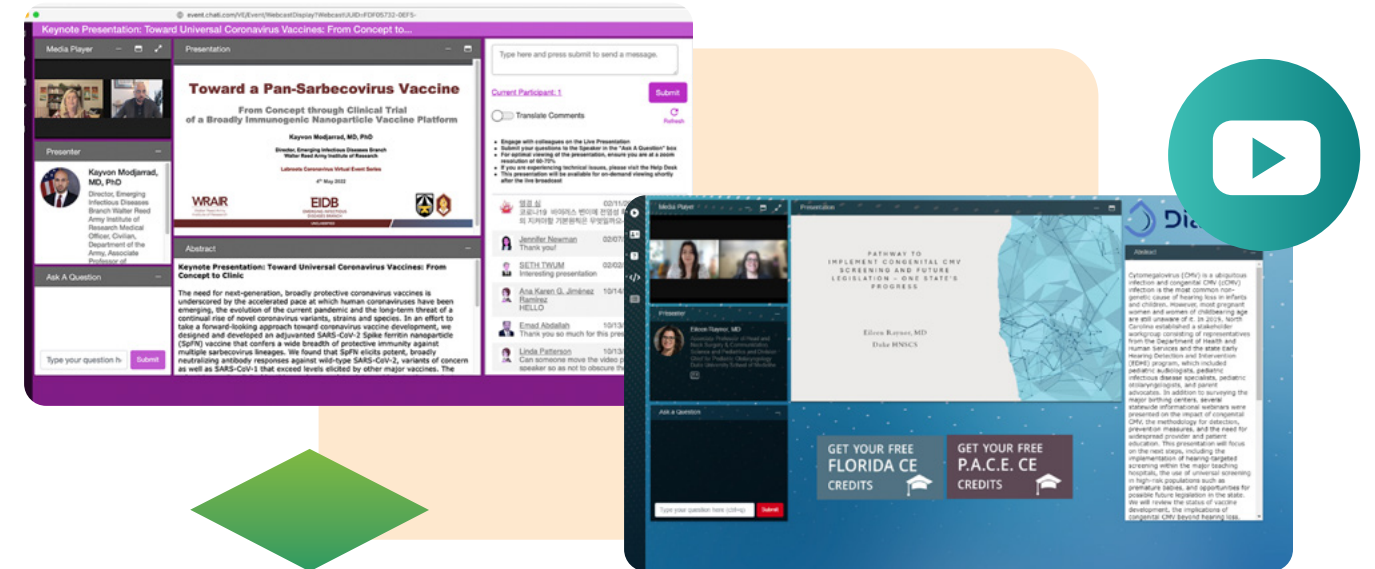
event.chati.com/VE/Event/WebcastDisplay?WebcastUUID=FDF05732-0EF5-

Keynote Presentation: Toward Universal Coronavirus Vaccines: From Concept to...

Media Player

Presentation

Toward a Pan-Sarbecovirus Vaccine

From Concept through Clinical Trial of a Broadly Immunogenic Nanoparticle Vaccine Platform

Kayvon Modjarrad, MD, PhD

Director, Emerging Infectious Diseases Branch
Walter Reed Army Institute of Research

Labroots Coronavirus Virtual Event Series

4th May 2022

WRAIR

EIDB

Presenter

Kayvon Modjarrad, MD, PhD

Director, Emerging Infectious Diseases Branch Walter Reed Army Institute of Research Medical Officer, Civilian, Department of the Army, Associate Professor of

Ask A Question

Type your question h

Submit

Abstract

Keynote Presentation: Toward Universal Coronavirus Vaccines: From Concept to Clinic

The need for next-generation, broadly protective coronavirus vaccines is underscored by the accelerated pace at which human coronaviruses have been emerging, the evolution of the current pandemic and the long-term threat of a continual rise of novel coronavirus variants, strains and species. In an effort to take a forward-looking approach toward coronavirus vaccine development, we designed and developed an adjuvanted SARS-CoV-2 Spike ferritin nanoparticle (SpFN) vaccine that confers a wide breadth of protective immunity against multiple sarbecovirus lineages. We found that SpFN elicits potent, broadly neutralizing antibody responses against wild-type SARS-CoV-2, variants of concern as well as SARS-CoV-1 that exceed levels elicited by other major vaccines. The

Type here and press submit to send a message.

Current Participant: 1

Submit

Translate Comments

Refresh

Engage with colleagues on the Live Presentation
Submit your questions to the Speaker in the "Ask A Question" box
For optimal viewing of the presentation, ensure you are at a zoom resolution of 60-75%
If you are experiencing technical issues, please visit the Help Desk
This presentation will be available for on-demand viewing shortly after the live broadcast

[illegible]

Jennifer Newman 02/07
Thank you!

SETH TWUM 02/0
Interesting presentation

Ana Karen G. Jiménez Ramírez 10/14
HELLO

Emad Abdallah 10/14
Thank you so much for this pre

Linda Patterson 10/13
Can someone move the video p speaker so as not to obscure th

Media Player

Presentation

PATHWAY TO IMPLEMENT CONGENITAL CMV SCREENING AND FUTURE LEGISLATION - ONE STATE'S PROGRESS

Eileen Raynor, MD
Duke HNSCS

Dia

Abstract

Cytomegalovirus (CMV) is a ubiquitous infection and congenital CMV (cCMV) infection is the most common non-genetic cause of hearing loss in infants and children. However, most pregnant women and women of childbearing age are still unaware of it. In 2019, North Carolina established a stakeholder workgroup consisting of representatives from the Department of Health and Human Services and the state Early Hearing Detection and Intervention (EDHI) program, which included pediatric audiologists, pediatric infectious disease specialists, pediatric otolaryngologists, and parent advocates. In addition to surveying the major birthing centers, several statewide informational webinars were presented on the impact of congenital CMV, the methodology for detection, prevention measures, and the need for widespread provider and patient education. This presentation will focus on the next steps, including the implementation of hearing-targeted screening within the major teaching hospitals, the use of universal screening in high-risk populations such as premature babies, and opportunities for possible future legislation in the state. We will review the status of vaccine development, the implications of congenital CMV beyond hearing loss,

Presenter

Eileen Raynor, MD

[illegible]

Ask a Question

Type your question here (ctrl+q)

Submit

GET YOUR FREE FLORIDA CE CREDITS

GET YOUR FREE P.A.C.E. CE CREDITS